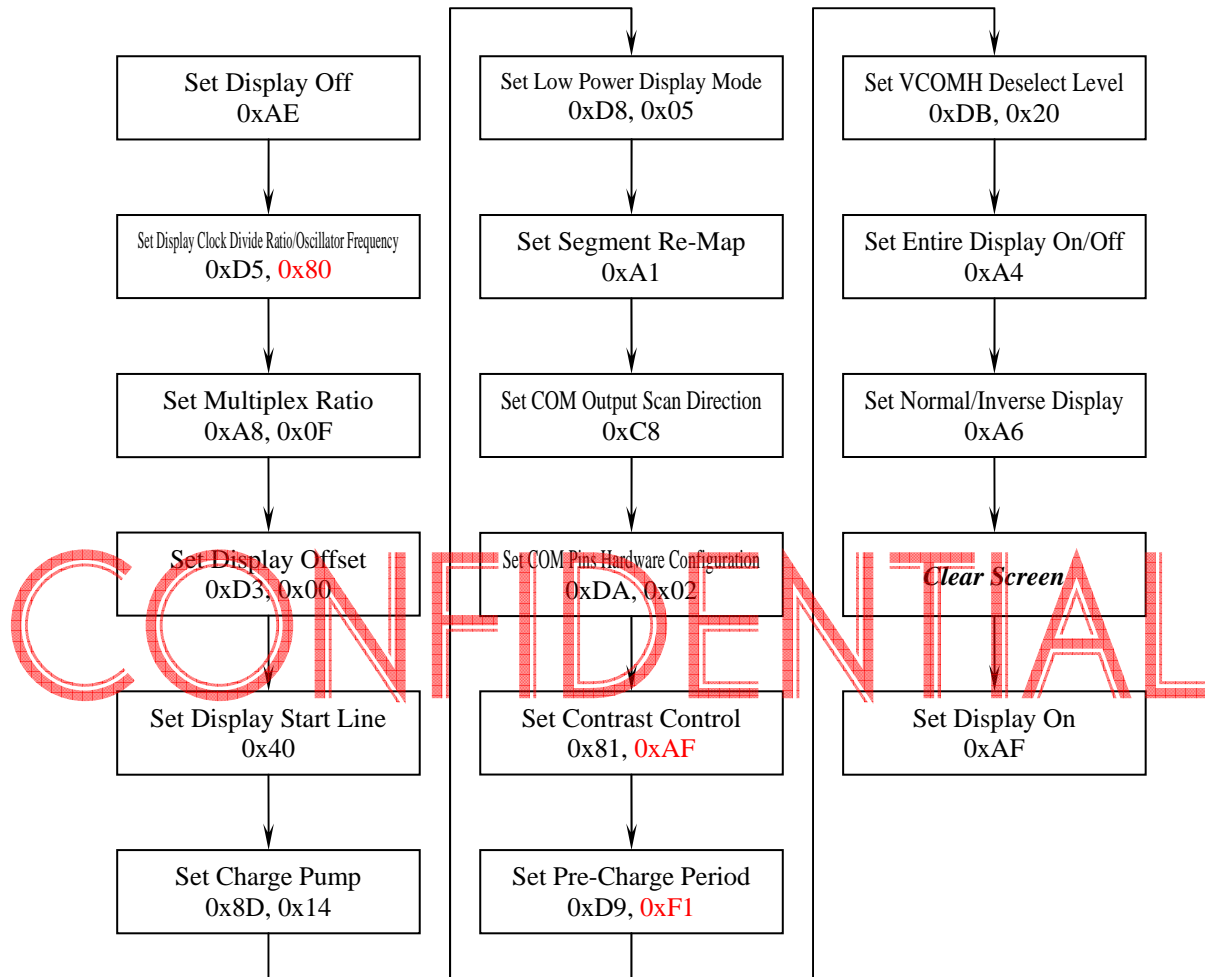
Set Display Off
0xAE

Set Display Clock Divide Ratio/Oscillator Frequency
0xD5, 0x80

Set Multiplex Ratio
0xA8, 0x0F

Set Display Offset
0xD3, 0x00

Set Display Start Line
0x40

Set Charge Pump
0x8D, 0x14

Set Low Power Display Mode
0xD8, 0x05

Set Segment Re-Map
0xA1

Set COM Output Scan Direction
0xC8

Set COM Pins Hardware Configuration
0xDA, 0x02

Set Contrast Control
0x81, 0xAF

Set Pre-Charge Period
0xD9, 0xF1

Set VCOMH Deselect Level
0xDB, 0x20

Set Entire Display On/Off
0xA4

Set Normal/Inverse Display
0xA6

Clear Screen

Set Display On
0xAF

CONFIDENTIAL